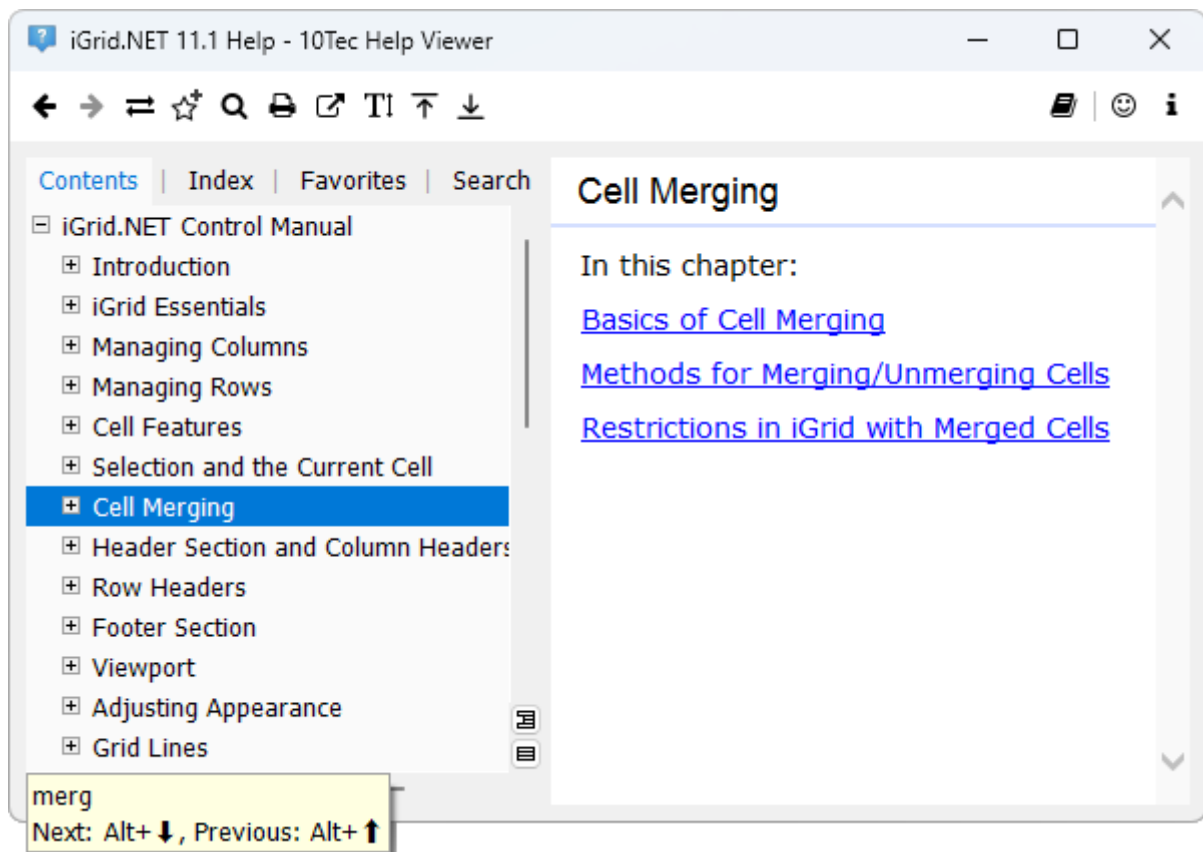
iGrid.NET 11.1 Help - 10Tec Help Viewer

Contents | Index | Favorites | Search

iGrid.NET Control Manual
Introduction
iGrid Essentials
Managing Columns
Managing Rows
Cell Features
Selection and the Current Cell
Cell Merging
Header Section and Column Headers
Row Headers
Footer Section
Viewport
Adjusting Appearance
Grid Lines

merg
Next: Alt+⬇, Previous: Alt+⬆

Cell Merging

In this chapter:

Basics of Cell Merging

Methods for Merging/Unmerging Cells

Restrictions in iGrid with Merged Cells